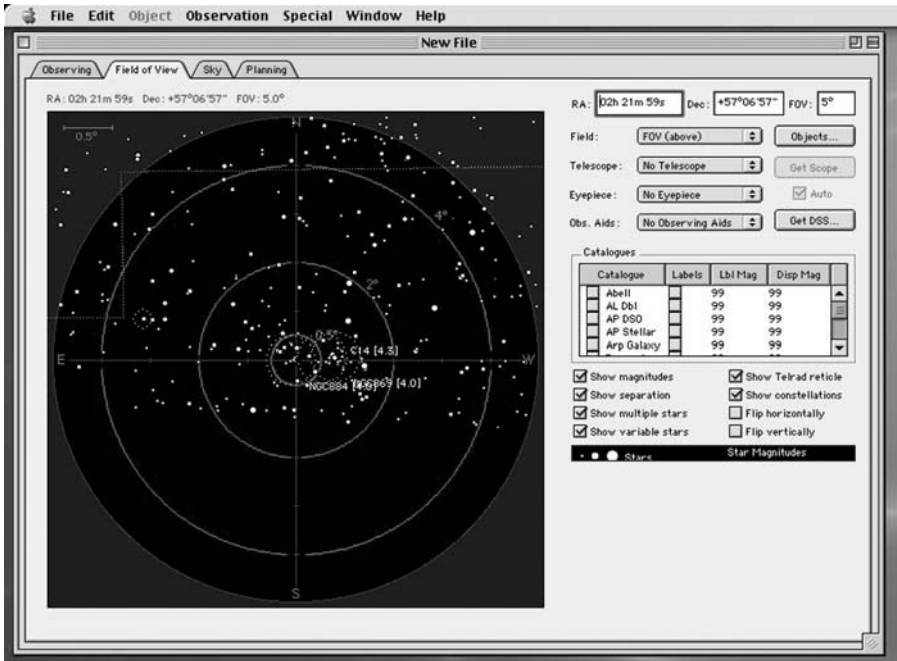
File Edit Object Observation Special Window Help

New File

Observing Field of View Sky Planning

RA: 02h 21m 59s Dec: +57°06'57" FOV: 5.0°

0.5°

N

4°

2°

0.5°

C14 [4.3]

NGC884 [4.4]

NGC869 [4.0]

E

W

S

RA: 02h 21m 59s Dec: +57°06'57" FOV: 5°

Field: FOV (above)

Objects...

Telescope: No Telescope

Get Scope

Eyepiece: No Eyepiece

Auto

Obs. Aids: No Observing Aids

Get DSS...

Catalogues

| Catalogue | Labels | Lbl Mag | Disp Mag |
|---|---|---|---|
| Abell | | 99 | 99 |
| AL Dbl | | 99 | 99 |
| AP DSO | | 99 | 99 |
| AP Stellar | | 99 | 99 |
| Arp Galaxy | | 99 | 99 |

Show magnitudes
Show Telrad reticle
Show separation
Show constellations
Show multiple stars
Flip horizontally
Show variable stars
Flip vertically

Stars

Star Magnitudes